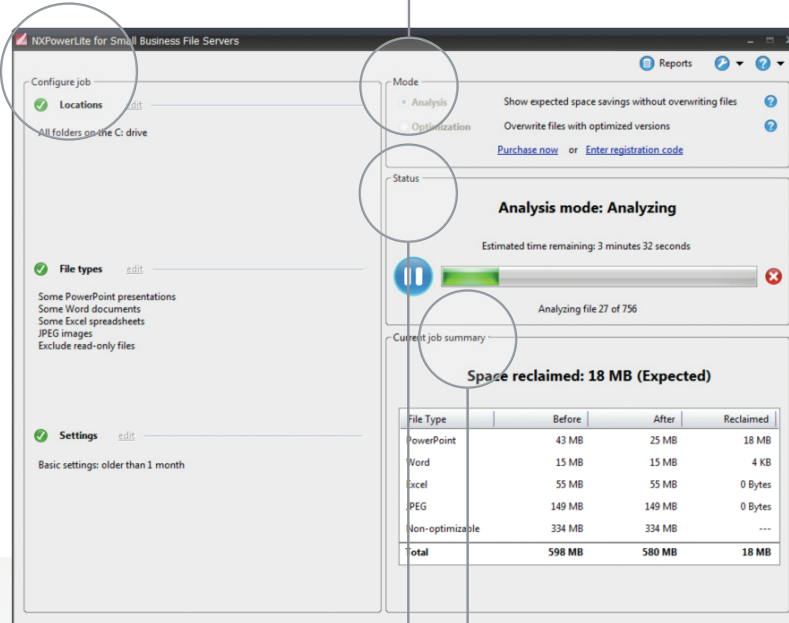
NXPowerLite for Small Business File Servers

Reports

Configure job

Locations edit

All folders on the C: drive

File types edit

Some PowerPoint presentations
Some Word documents
Some Excel spreadsheets
JPEG images
Exclude read-only files

Settings edit

Basic settings: older than 1 month

Mode

Analysis Show expected space savings without overwriting files

Optimization Overwrite files with optimized versions

Purchase now or Enter registration code

Status

Analysis mode: Analyzing

Estimated time remaining: 3 minutes 32 seconds

Analyzing file 27 of 756

Current job summary

Space reclaimed: 18 MB (Expected)

| File Type | Before | After | Reclaimed |
|---|---|---|---|
| PowerPoint | 43 MB | 25 MB | 18 MB |
| Word | 15 MB | 15 MB | 4 KB |
| Excel | 55 MB | 55 MB | 0 Bytes |
| JPEG | 149 MB | 149 MB | 0 Bytes |
| Non-optimizable | 334 MB | 334 MB | --- |
| Total | 598 MB | 580 MB | 18 MB |